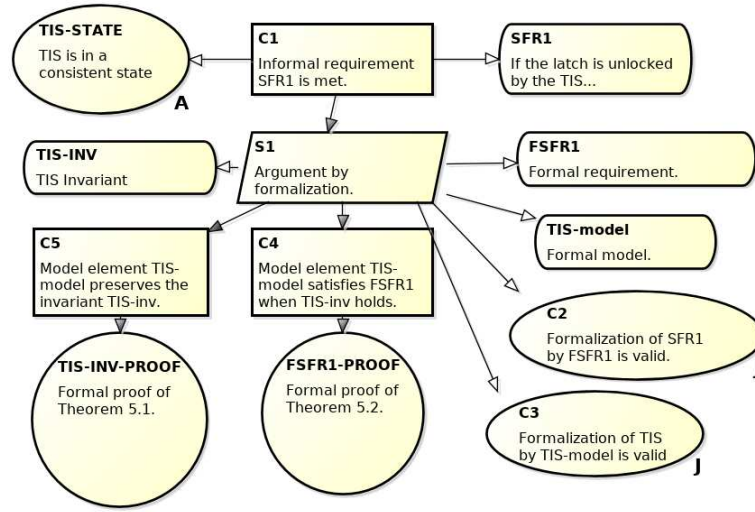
TIS-STATE
TIS is in a consistent state
A

C1
Informal requirement SFR1 is met.

SFR1
If the latch is unlocked by the TIS...

TIS-INV
TIS Invariant

S1
Argument by formalization.

FSFR1
Formal requirement.

TIS-model
Formal model.

C5
Model element TIS-model preserves the invariant TIS-inv.

C4
Model element TIS-model satisfies FSFR1 when TIS-inv holds.

C2
Formalization of SFR1 by FSFR1 is valid.

TIS-INV-PROOF
Formal proof of Theorem 5.1.

FSFR1-PROOF
Formal proof of Theorem 5.2.

C3
Formalization of TIS by TIS-model is valid
J